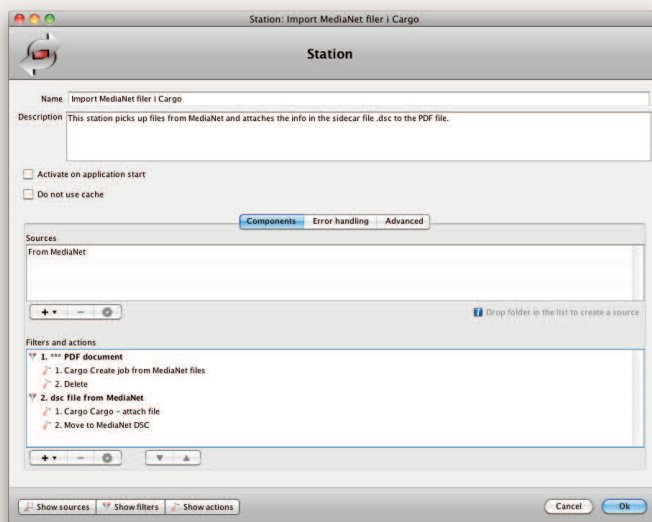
Station: Import MediaNet filer i Cargo

Station

Name Import MediaNet filer i Cargo

Description This station picks up files from MediaNet and attaches the info in the sidecar file .dsc to the PDF file.

Activate on application start

Do not use cache

Components Error handling Advanced

Sources

From MediaNet

Drop folder in the list to create a source

Filters and actions

1. *** PDF document

1. Cargo Create job from MediaNet files

2. Delete

2. dsc file from MediaNet

1. Cargo Cargo - attach file

2. Move to MediaNet DSC

Show sources Show filters Show actions

Cancel Ok